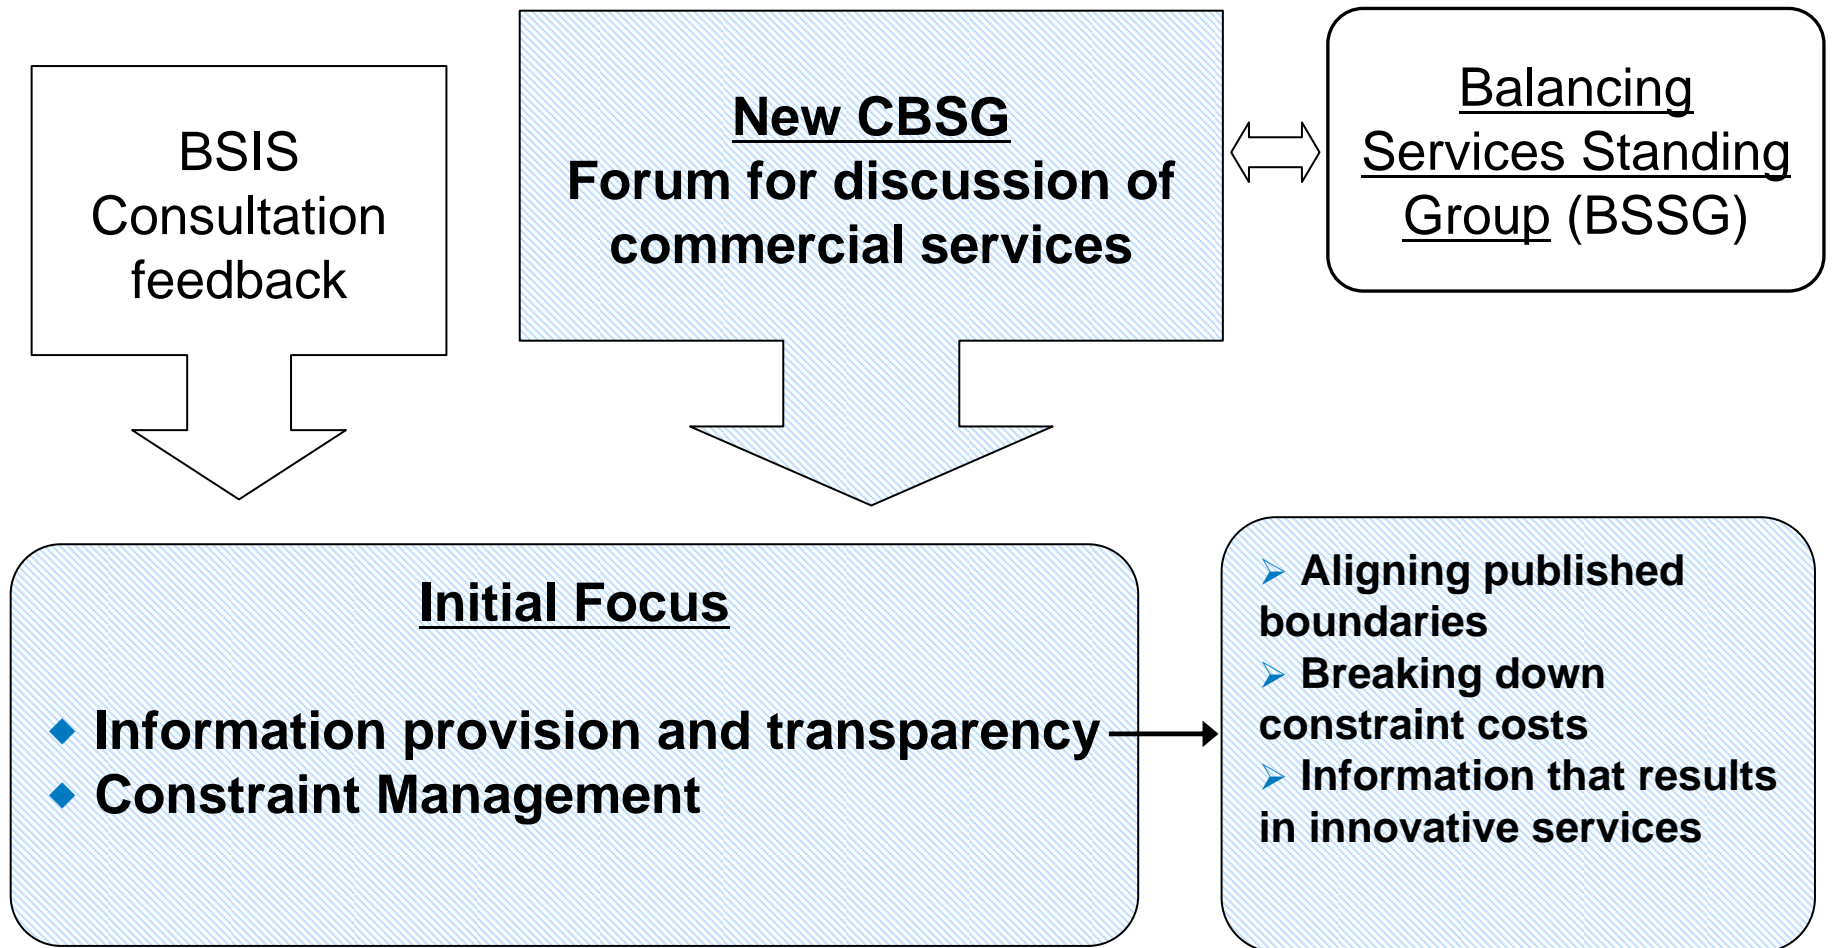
BSIS Consultation feedback

New CBSG
Forum for discussion of commercial services

Balancing Services Standing Group (BSSG)

Initial Focus

- Information provision and transparency
- Constraint Management

- Aligning published boundaries
- Breaking down constraint costs
- Information that results in innovative services